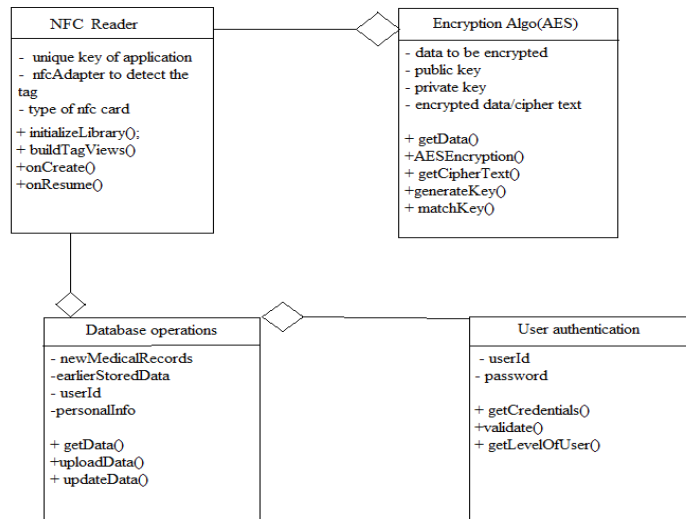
NFC Reader

- unique key of application
- nfcAdapter to detect the tag
- type of nfc card

+ initializeLibrary();
+ buildTagViews()
+onCreate()
+onResume()

Encryption Algo(AES)

- data to be encrypted
- public key
- private key
- encrypted data/cipher text

+ getData()
+AESEncryption()
+ getCipherText()
+generateKey()
+ matchKey()

Database operations

- newMedicalRecords
-earlierStoredData
- userId
-personalInfo

+ getData()
+uploadData()
+ updateData()

User authentication

- userId
- password

+ getCredentials()
+validate()
+ getLevelOfUser()